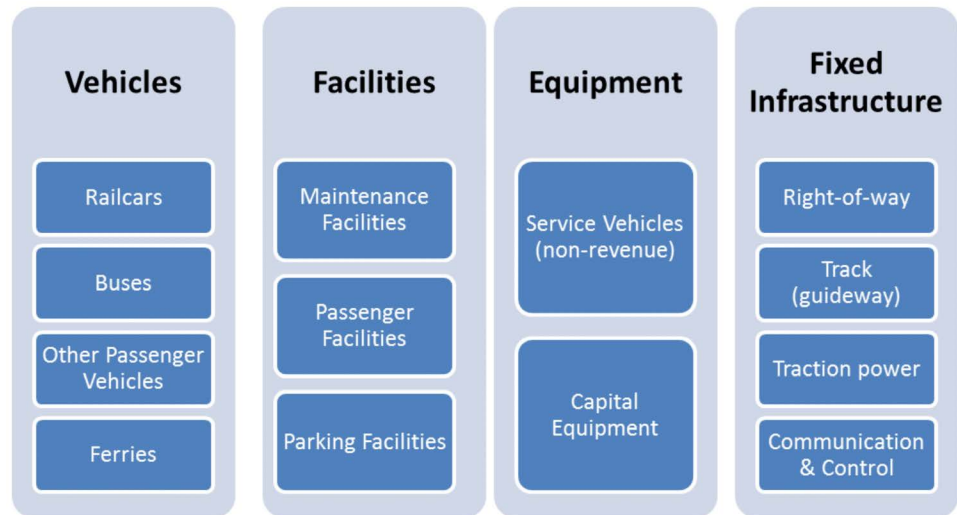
Vehicles

Railcars

Buses

Other Passenger Vehicles

Ferries

Facilities

Maintenance Facilities

Passenger Facilities

Parking Facilities

Equipment

Service Vehicles (non-revenue)

Capital Equipment

Fixed Infrastructure

Right-of-way

Track (guideway)

Traction power

Communication & Control